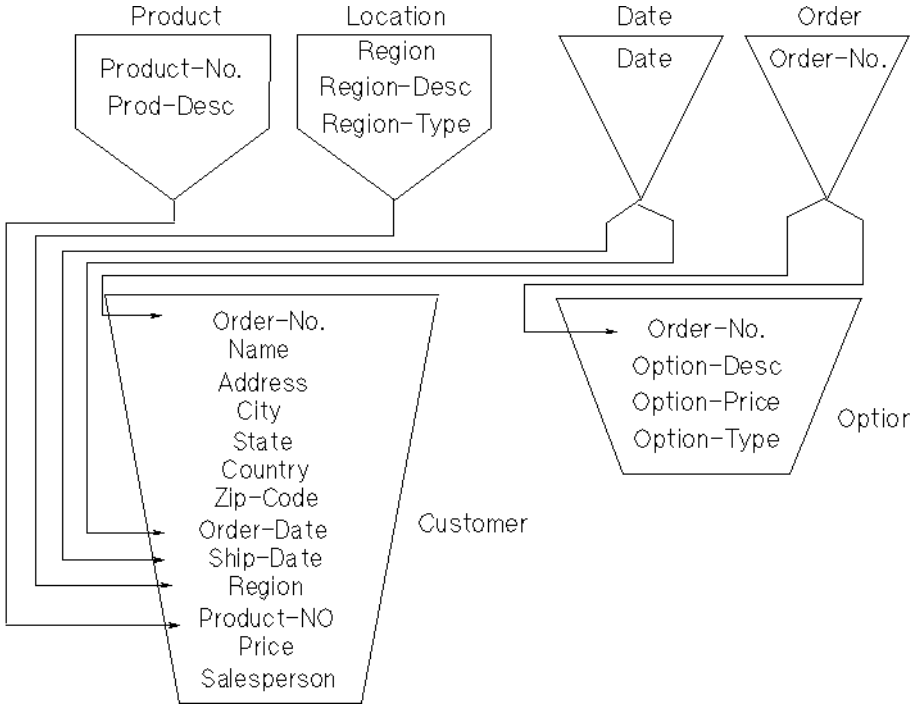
Product
Product-No.
Prod-Desc

Location
Region
Region-Desc
Region-Type

Date
Date

Order
Order-No.

Order-No.
Name
Address
City
State
Country
Zip-Code
Order-Date
Ship-Date
Region
Product-NO
Price
Salesperson

Customer

Order-No.
Option-Desc
Option-Price
Option-Type

Optior